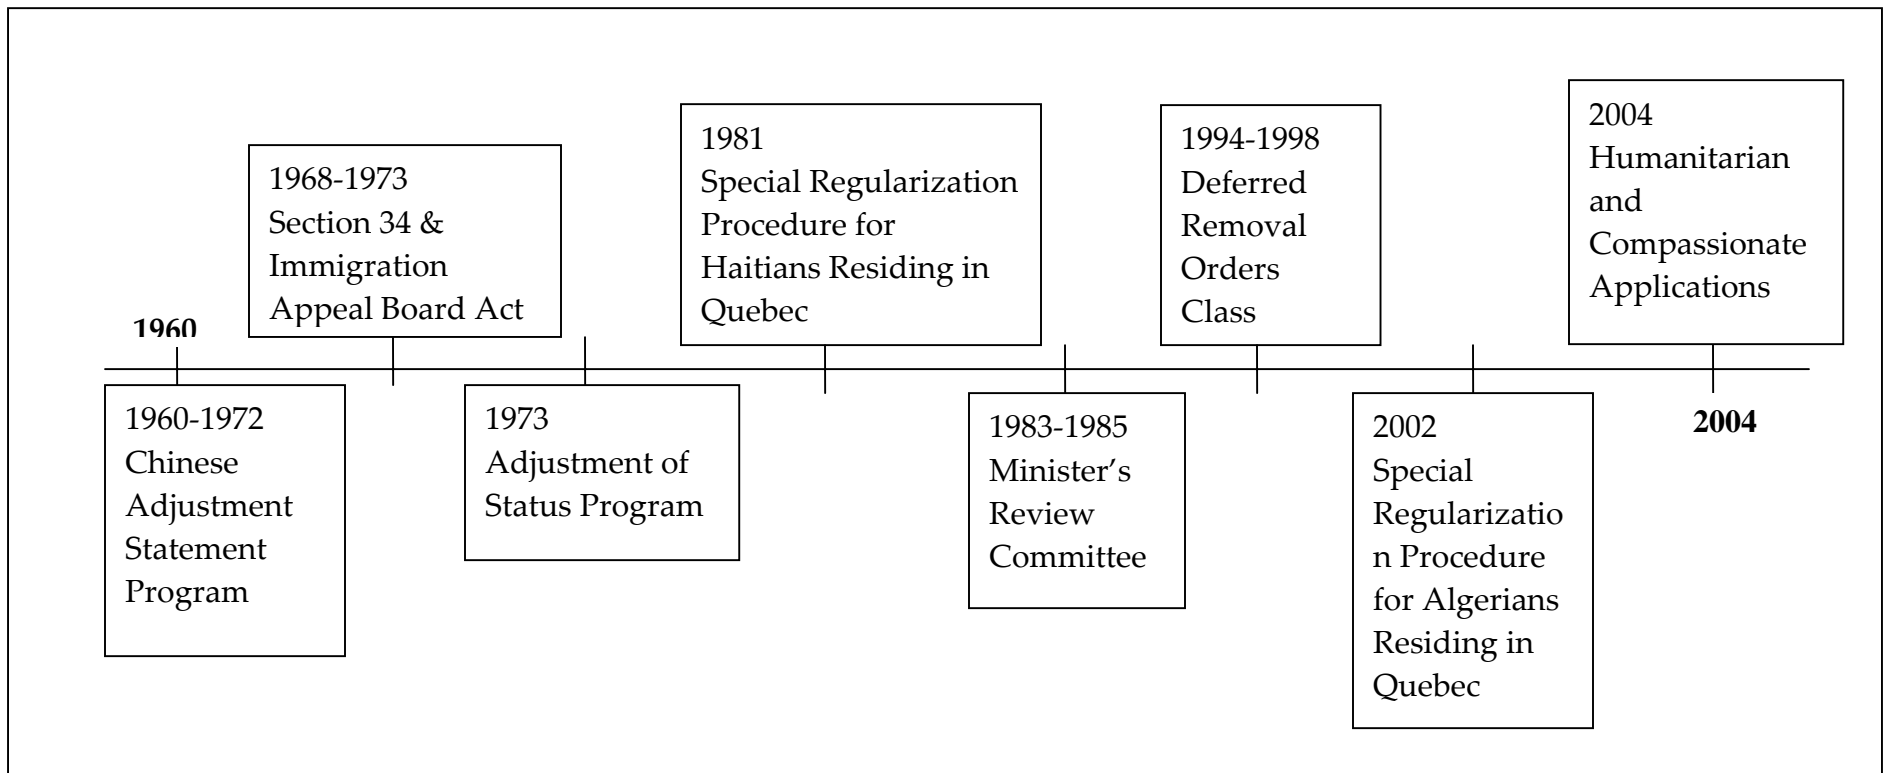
1960

1960-1972
Chinese Adjustment Statement Program

1968-1973
Section 34 & Immigration Appeal Board Act

1973
Adjustment of Status Program

1981
Special Regularization Procedure for Haitians Residing in Quebec

1983-1985
Minister's Review Committee

1994-1998
Deferred Removal Orders Class

2002
Special Regularizatio n Procedure for Algerians Residing in Quebec

2004
Humanitarian and Compassionate Applications

2004